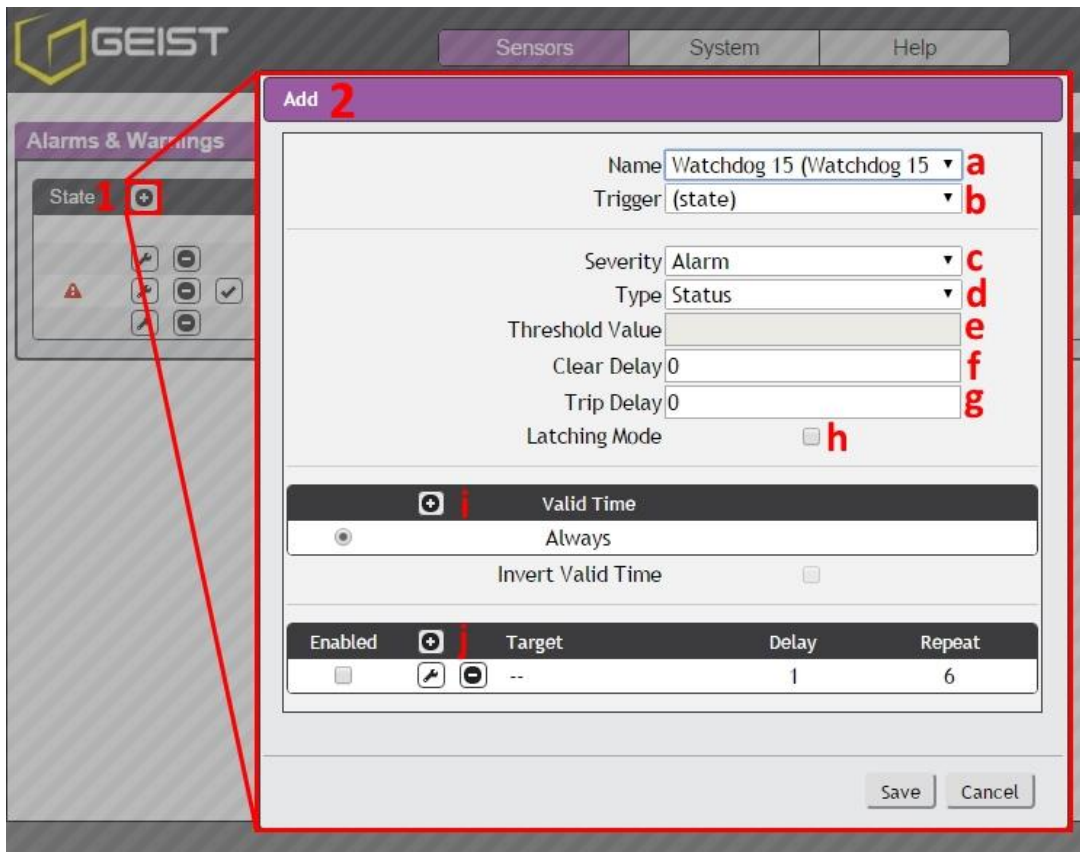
GEIST

Sensors | System | Help

Alarms & Warnings

State 1

Add 2

Name Watchdog 15 (Watchdog 15 a
Trigger (state) b

Severity Alarm c
Type Status d
Threshold Value e
Clear Delay 0 f
Trip Delay 0 g
Latching Mode h

| i | Valid Time |
|---|---|
| | Always |

Invert Valid Time

| Enabled | j | Target | Delay | Repeat |
|---|---|---|---|---|
| | | -- | 1 | 6 |

Save Cancel